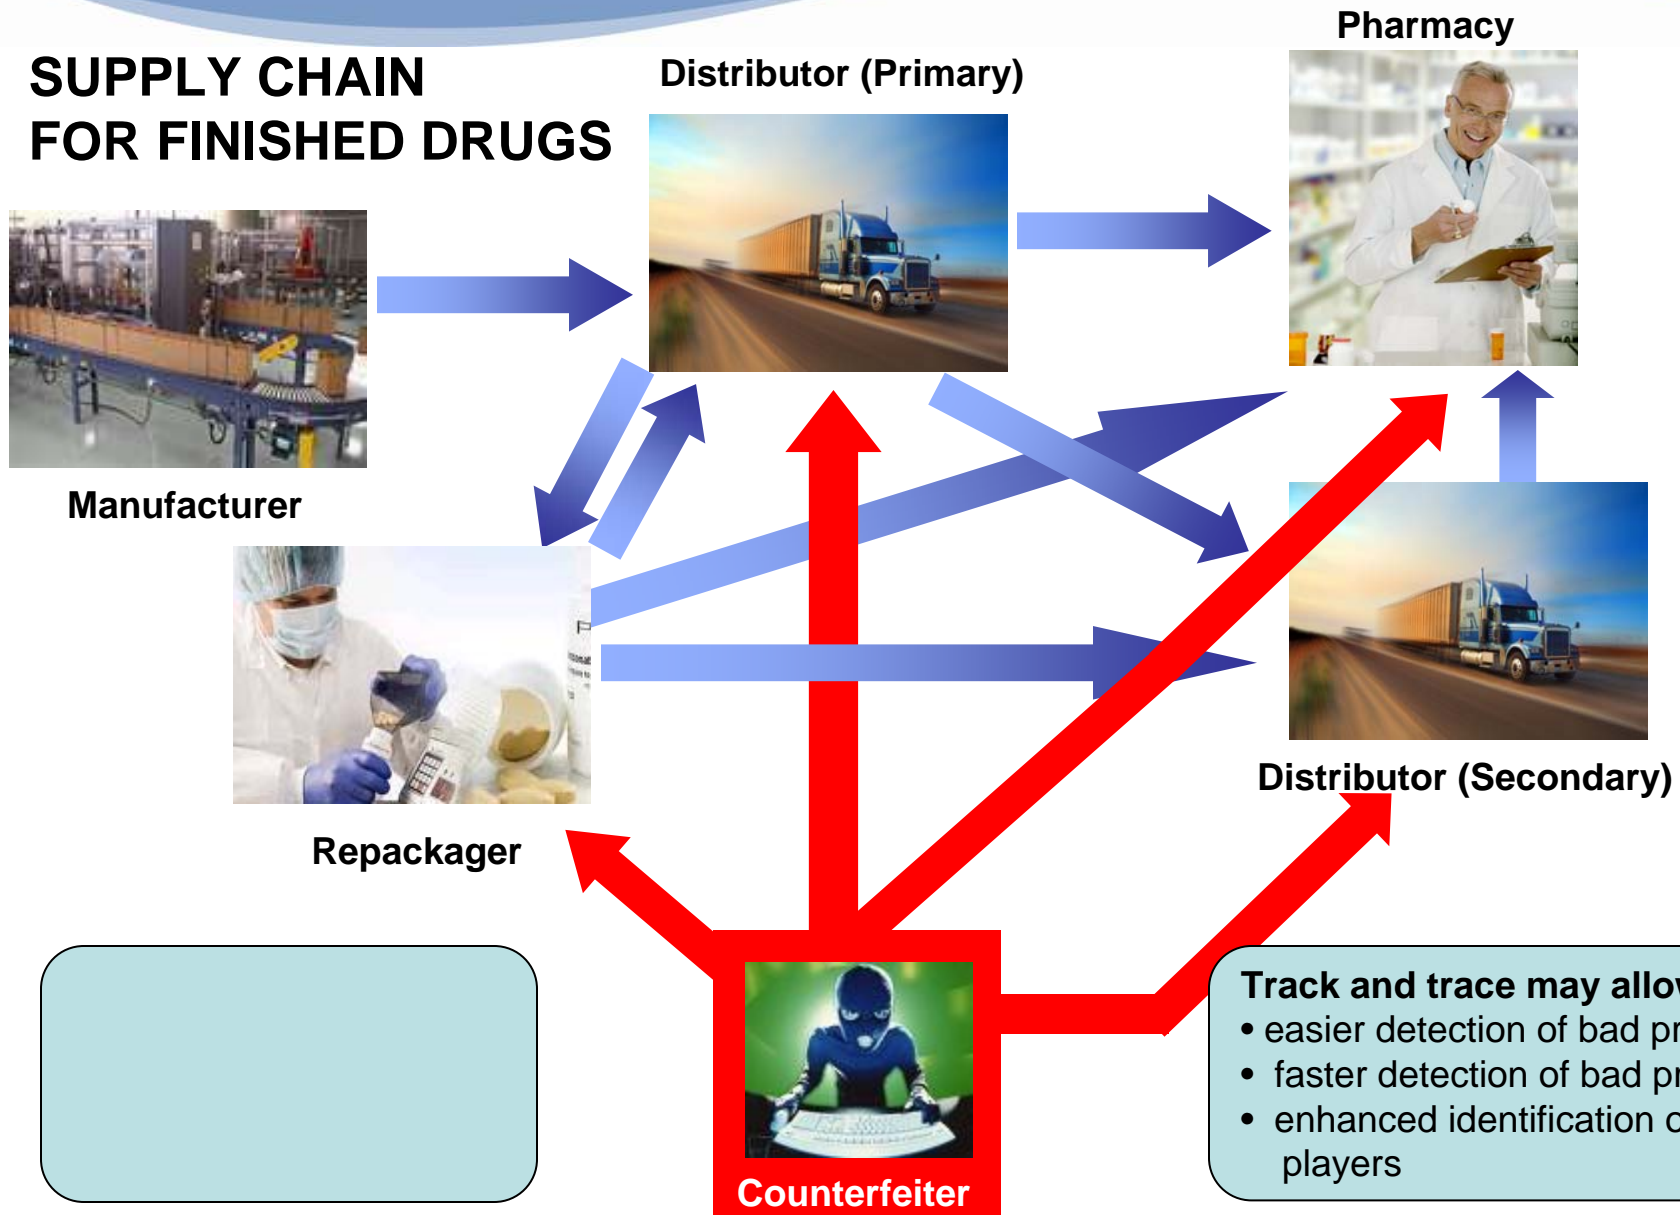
SUPPLY CHAIN FOR FINISHED DRUGS

Distributor (Primary)

Pharmacy

Manufacturer

Repackager

Distributor (Secondary)

Counterfeiter

Track and trace may allo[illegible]
• easier detection of bad p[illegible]
• faster detection of bad p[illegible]
• enhanced identification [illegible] players